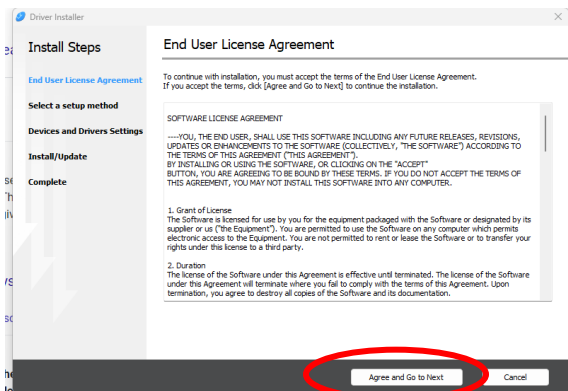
Driver Installer

Install Steps

End User License Agreement

Select a setup method

Devices and Drivers Settings

Install/Update

Complete

End User License Agreement

To continue with installation, you must accept the terms of the End User License Agreement. If you accept the terms, click [Agree and Go to Next] to continue the installation.

SOFTWARE LICENSE AGREEMENT

----YOU, THE END USER, SHALL USE THIS SOFTWARE INCLUDING ANY FUTURE RELEASES, REVISIONS, UPDATES OR ENHANCEMENTS TO THE SOFTWARE (COLLECTIVELY, "THE SOFTWARE") ACCORDING TO THE TERMS OF THIS AGREEMENT ("THIS AGREEMENT"). BY INSTALLING OR USING THE SOFTWARE, OR CLICKING ON THE "ACCEPT" BUTTON, YOU ARE AGREEING TO BE BOUND BY THESE TERMS. IF YOU DO NOT ACCEPT THE TERMS OF THIS AGREEMENT, YOU MAY NOT INSTALL THIS SOFTWARE INTO ANY COMPUTER.

1. Grant of License
The Software is licensed for use by you for the equipment packaged with the Software or designated by its supplier or us ("the Equipment"). You are permitted to use the Software on any computer which permits electronic access to the Equipment. You are not permitted to rent or lease the Software or to transfer your rights under this license to a third party.

2. Duration
The license of the Software under this Agreement is effective until terminated. The license of the Software under this Agreement will terminate where you fail to comply with the terms of this Agreement. Upon termination, you agree to destroy all copies of the Software and its documentation.

Agree and Go to Next

Cancel